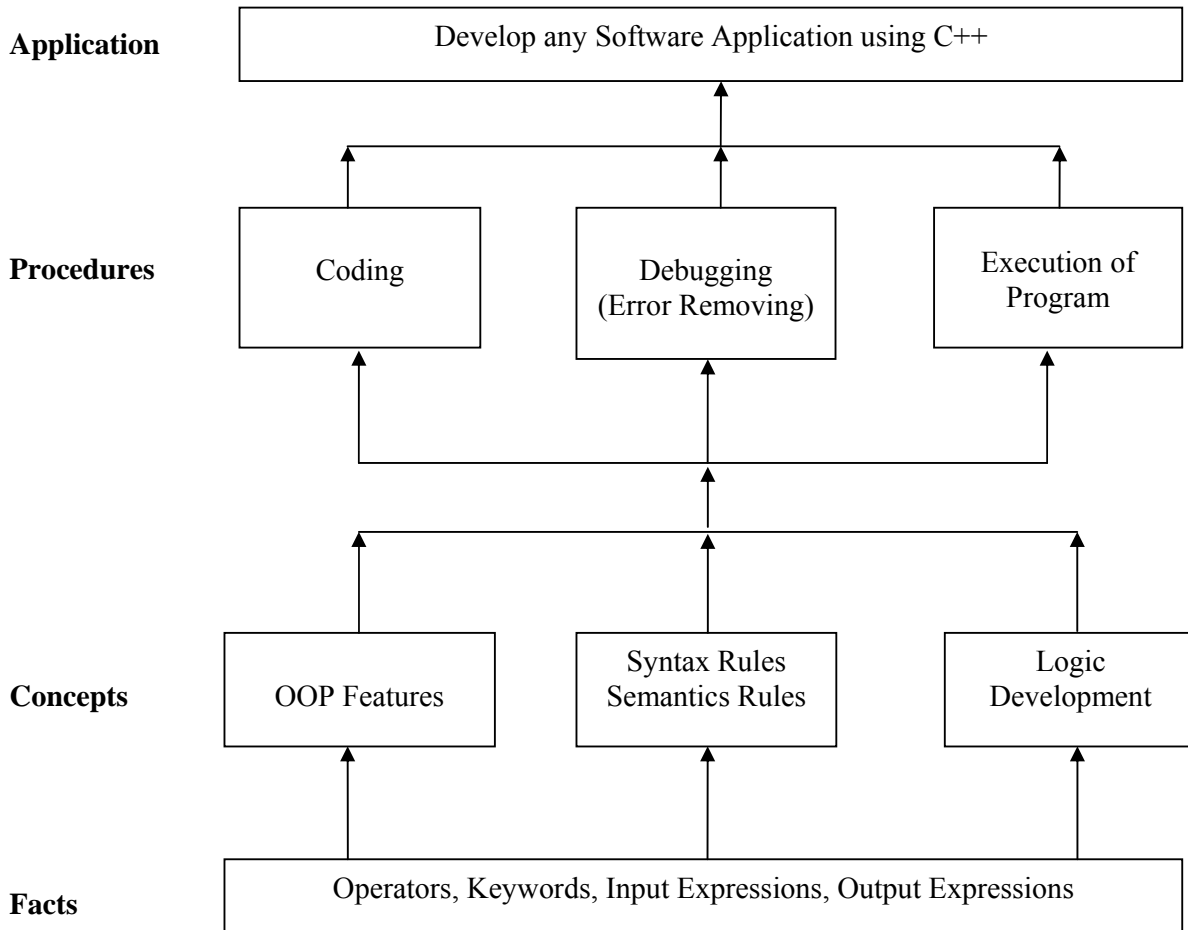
Application

Develop any Software Application using C++

Procedures

Coding

Debugging (Error Removing)

Execution of Program

Concepts

OOP Features

Syntax Rules Semantics Rules

Logic Development

Facts

Operators, Keywords, Input Expressions, Output Expressions